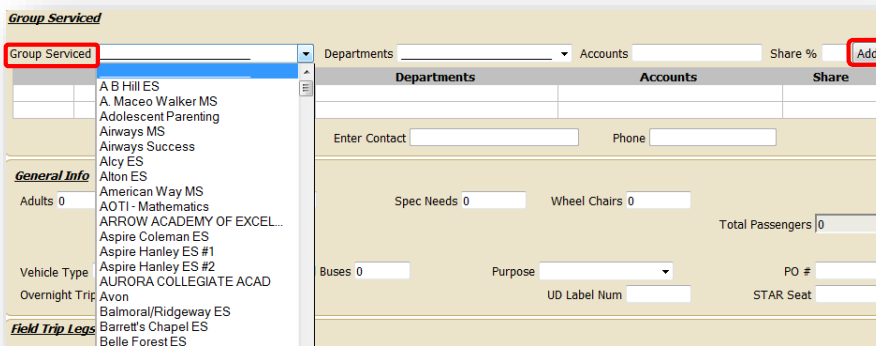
Group Serviced

Group Serviced

Departments

Accounts

Share %

Add

A B Hill ES
A. Maceo Walker MS
Adolescent Parenting
Airways MS
Airways Success
Alcy ES
Alton ES
American Way MS
AOTI - Mathematics
ARROW ACADEMY OF EXCEL...
Aspire Coleman ES
Aspire Hanley ES #1
Aspire Hanley ES #2
AURORA COLLEGIATE ACAD
Avon
Balmoral/Ridgeway ES
Barrett's Chapel ES
Belle Forest ES

| | Departments | Accounts | Share |
|---|---|---|---|
| | | | |
| | | | |

Enter Contact

Phone

General Info

Adults 0

Spec Needs 0

Wheel Chairs 0

Total Passengers 0

Vehicle Type

Buses 0

Purpose

PO #

Overnight Trip

UD Label Num

STAR Seat

Field Trip Legs